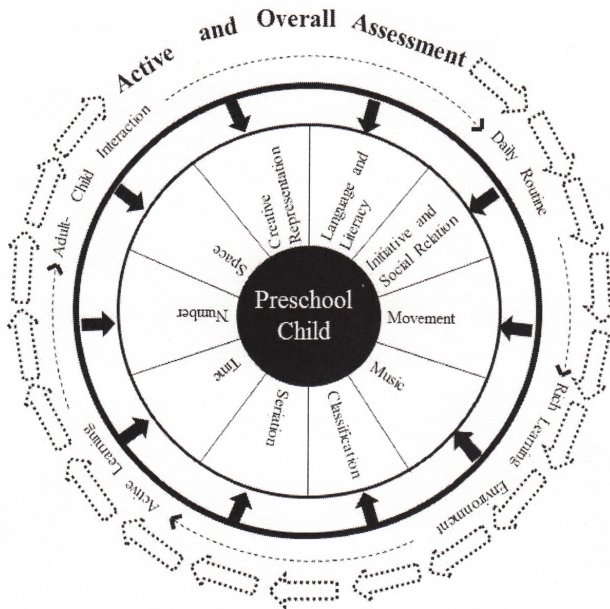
Active and Overall Assessment

Daily Routine

Rich Learning Environment

Active Learning

Adult- Child Interaction

Preschool Child

Creative Representation

Language and Literacy

Initiative and Social Relation

Movement

Music

Classification

Seriation

Time

Number

Space